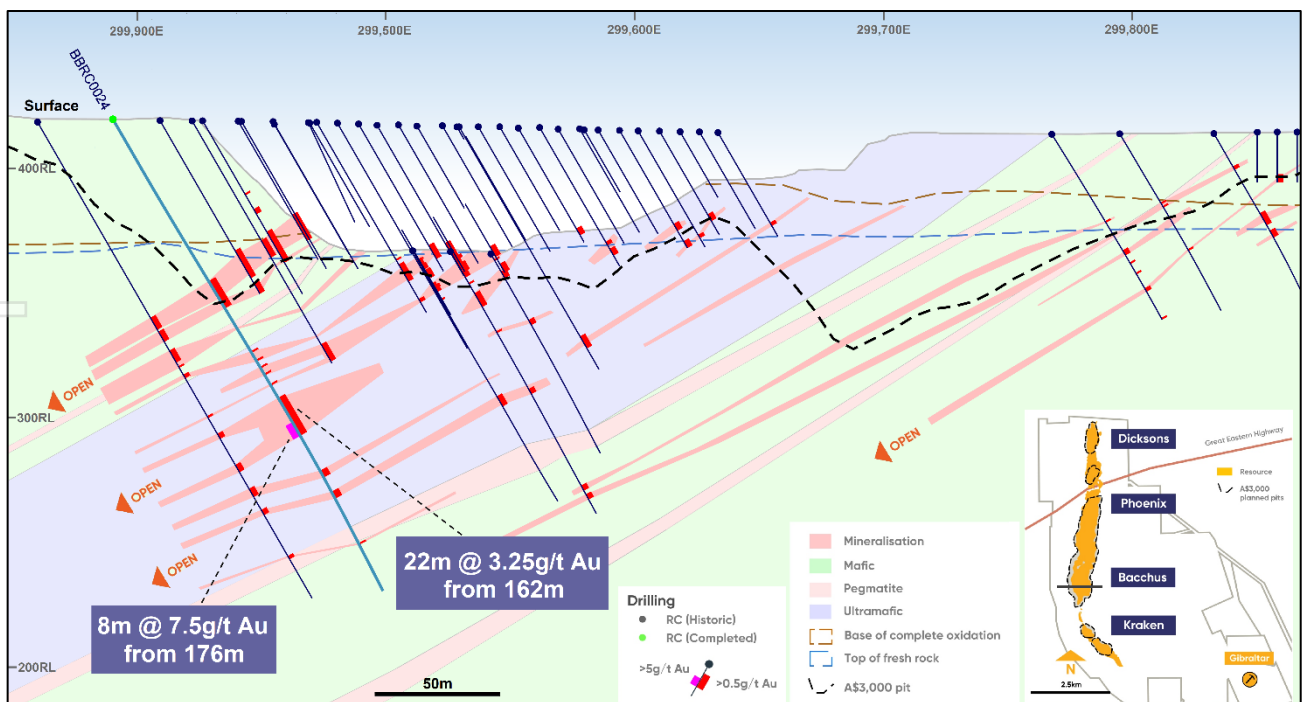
299,900E
299,500E
299,600E
299,700E
299,800E

BBRC0024
Surface
400RL
300RL
200RL

OPEN
OPEN
OPEN
OPEN

22m @ 3.25g/t Au from 162m

8m @ 7.5g/t Au from 176m

50m

Drilling
RC (Historic)
RC (Completed)
>5g/t Au
>0.5g/t Au

Mineralisation
Mafic
Pegmatite
Ultramafic
Base of complete oxidation
Top of fresh rock
A$3,000 pit

Dicksons
Great Eastern Highway
Resource
A$3,000 planned pits
Phoenix
Bacchus
Kraken
N
2.5km
Gibraltar